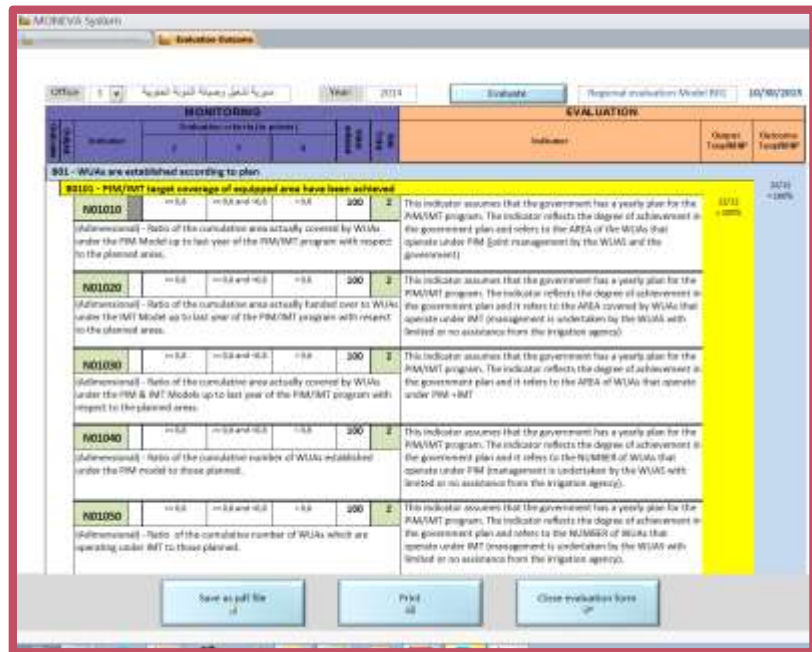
MONEVA System

Evaluation Outcome

Office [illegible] Year 2014 Evaluate Regional evaluation Model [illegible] 10/10/2013

MONITORING

EVALUATION

Indicator

Evaluation criteria (in points)

Indicator

Output Target

Outcome Target

B01 - WUAs are established according to plan

B0101 - PIM/IMT target coverage of equipped area have been achieved

N01010 | <=0.6 | >=0.6 and <0.9 | >0.9 | 100 | 2

(Adimensional) - Ratio of the cumulative area actually covered by WUAs under the PIM Model up to last year of the PIM/IMT program with respect to the planned areas.

This indicator assumes that the government has a yearly plan for the PIM/IMT program. The indicator reflects the degree of achievement in the government plan and refers to the AREA of the WUAs that operate under PIM (joint management by the WUAS and the government).

N01020 | <=0.6 | >=0.6 and <0.9 | >0.9 | 100 | 2

(Adimensional) - Ratio of the cumulative area actually handed over to WUAs under the IMT Model up to last year of the PIM/IMT program with respect to the planned areas.

This indicator assumes that the government has a yearly plan for the PIM/IMT program. The indicator reflects the degree of achievement in the government plan and it refers to the AREA covered by WUAs that operate under IMT (management is undertaken by the WUAS with limited or no assistance from the irrigation agency).

N01030 | <=0.6 | >=0.6 and <0.9 | >0.9 | 100 | 2

(Adimensional) - Ratio of the cumulative area actually covered by WUAs under the PIM & IMT Models up to last year of the PIM/IMT program with respect to the planned areas.

This indicator assumes that the government has a yearly plan for the PIM/IMT program. The indicator reflects the degree of achievement in the government plan and it refers to the AREA of WUAs that operate under PIM +IMT

N01040 | <=0.6 | >=0.6 and <0.9 | >0.9 | 100 | 2

(Adimensional) - Ratio of the cumulative number of WUAs established under the PIM model to those planned.

This indicator assumes that the government has a yearly plan for the PIM/IMT program. The indicator reflects the degree of achievement in the government plan and it refers to the NUMBER of WUAs that operate under PIM (management is undertaken by the WUAS with limited or no assistance from the irrigation agency).

N01050 | <=0.6 | >=0.6 and <0.9 | >0.9 | 100 | 2

(Adimensional) - Ratio of the cumulative number of WUAs which are operating under IMT to those planned.

This indicator assumes that the government has a yearly plan for the PIM/IMT program. The indicator reflects the degree of achievement in the government plan and refers to the NUMBER of WUAs that operate under IMT (management is undertaken by the WUAS with limited or no assistance from the irrigation agency).

Save as pdf file

Print

Close evaluation form